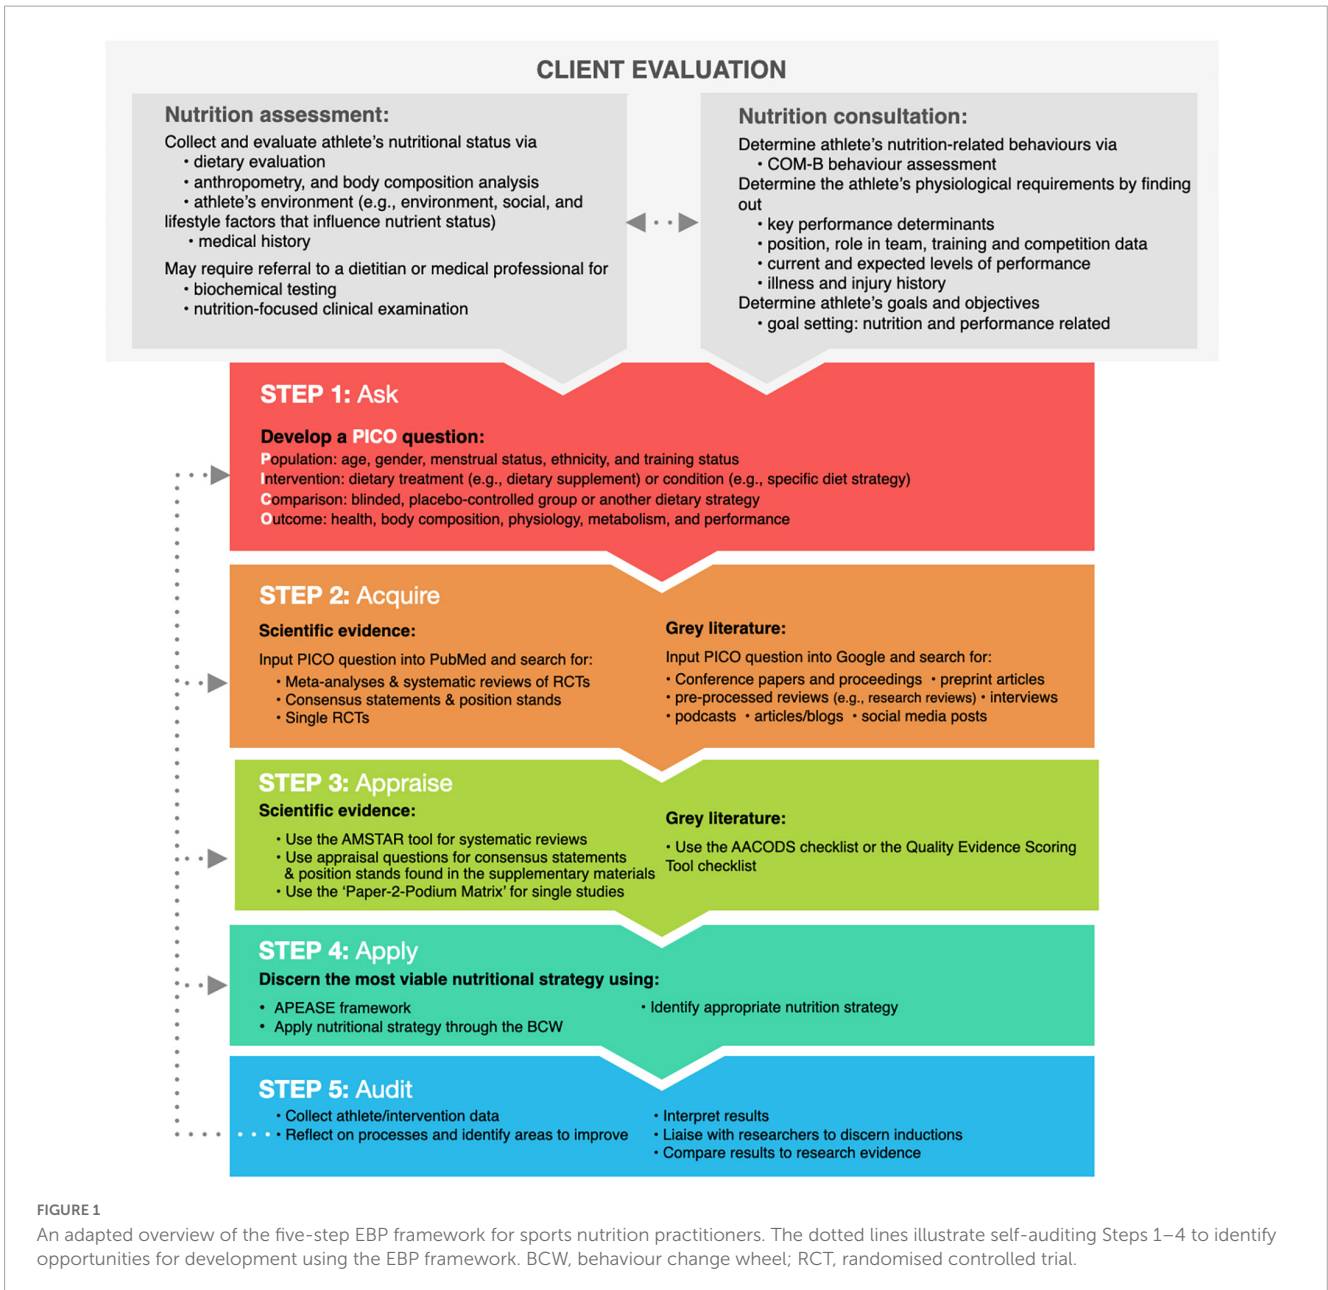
CLIENT EVALUATION

Nutrition assessment:
Collect and evaluate athlete's nutritional status via
• dietary evaluation
• anthropometry, and body composition analysis
• athlete's environment (e.g., environment, social, and lifestyle factors that influence nutrient status)
• medical history
May require referral to a dietitian or medical professional for
• biochemical testing
• nutrition-focused clinical examination

Nutrition consultation:
Determine athlete's nutrition-related behaviours via
• COM-B behaviour assessment
Determine the athlete's physiological requirements by finding out
• key performance determinants
• position, role in team, training and competition data
• current and expected levels of performance
• illness and injury history
Determine athlete's goals and objectives
• goal setting: nutrition and performance related

STEP 1: Ask
Develop a PICO question:
Population: age, gender, menstrual status, ethnicity, and training status
Intervention: dietary treatment (e.g., dietary supplement) or condition (e.g., specific diet strategy)
Comparison: blinded, placebo-controlled group or another dietary strategy
Outcome: health, body composition, physiology, metabolism, and performance

STEP 2: Acquire
Scientific evidence:
Input PICO question into PubMed and search for:
• Meta-analyses & systematic reviews of RCTs
• Consensus statements & position stands
• Single RCTs

Grey literature:
Input PICO question into Google and search for:
• Conference papers and proceedings • preprint articles
• pre-processed reviews (e.g., research reviews) • interviews
• podcasts • articles/blogs • social media posts

STEP 3: Appraise
Scientific evidence:
• Use the AMSTAR tool for systematic reviews
• Use appraisal questions for consensus statements & position stands found in the supplementary materials
• Use the 'Paper-2-Podium Matrix' for single studies

Grey literature:
• Use the AACODS checklist or the Quality Evidence Scoring Tool checklist

STEP 4: Apply
Discern the most viable nutritional strategy using:
• APEASE framework
• Apply nutritional strategy through the BCW
• Identify appropriate nutrition strategy

STEP 5: Audit
• Collect athlete/intervention data
• Reflect on processes and identify areas to improve
• Interpret results
• Liaise with researchers to discern inductions
• Compare results to research evidence

FIGURE 1
An adapted overview of the five-step EBP framework for sports nutrition practitioners. The dotted lines illustrate self-auditing Steps 1–4 to identify opportunities for development using the EBP framework. BCW, behaviour change wheel; RCT, randomised controlled trial.